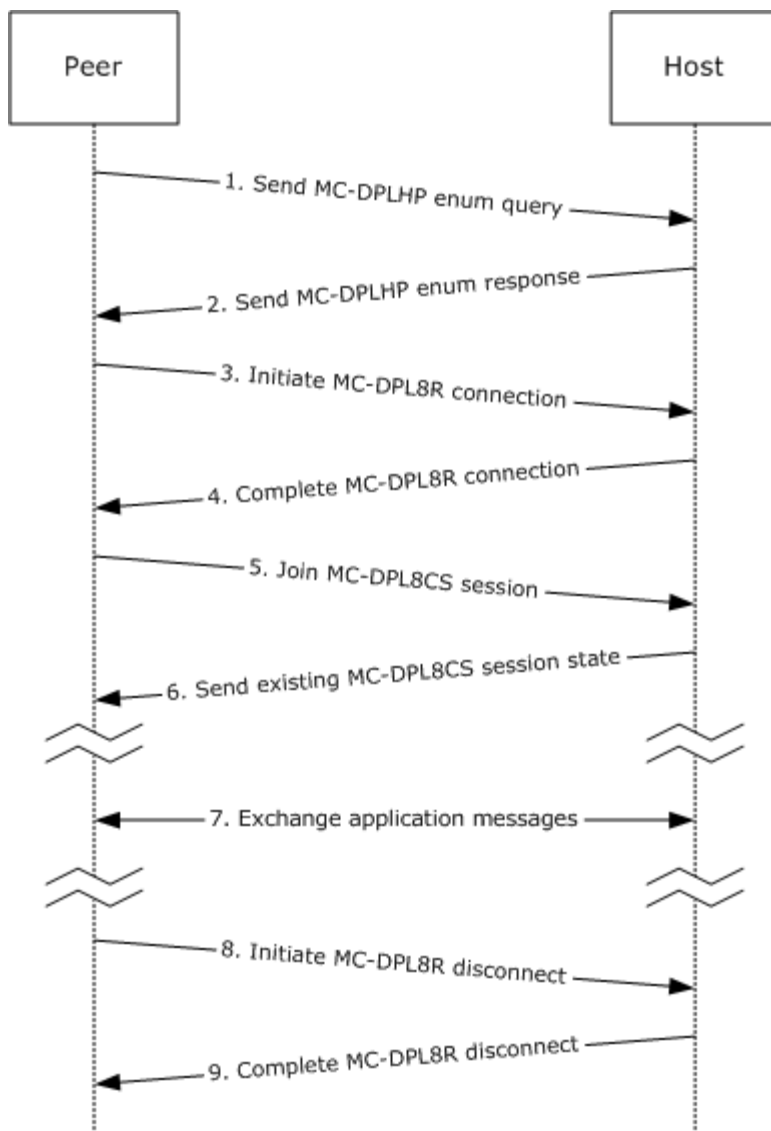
Peer

Host

1. Send MC-DPLHP enum query

2. Send MC-DPLHP enum response

3. Initiate MC-DPL8R connection

4. Complete MC-DPL8R connection

5. Join MC-DPL8CS session

6. Send existing MC-DPL8CS session state

7. Exchange application messages

8. Initiate MC-DPL8R disconnect

9. Complete MC-DPL8R disconnect